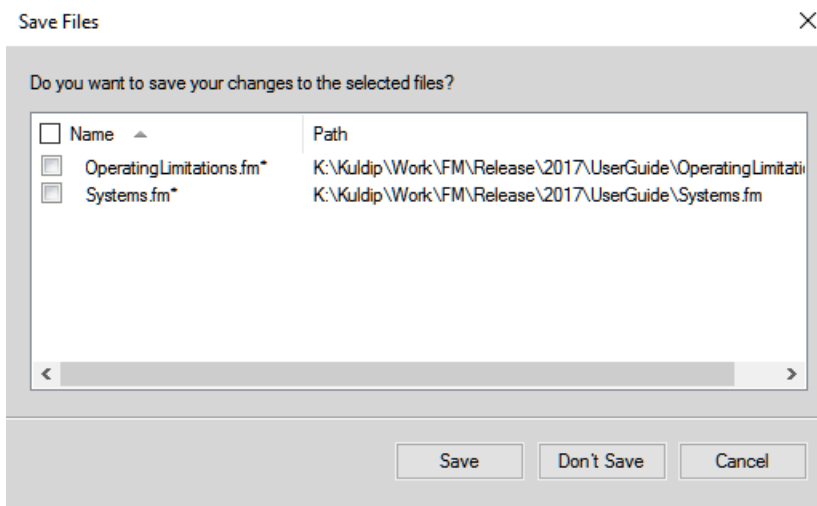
Save Files

×

Do you want to save your changes to the selected files?

| Name | Path |
|---|---|
| OperatingLimitations.fm* | K:\Kuldip\Work\FM\Release\2017\UserGuide\OperatingLimitati |
| Systems.fm* | K:\Kuldip\Work\FM\Release\2017\UserGuide\Systems.fm |

Save Don't Save Cancel